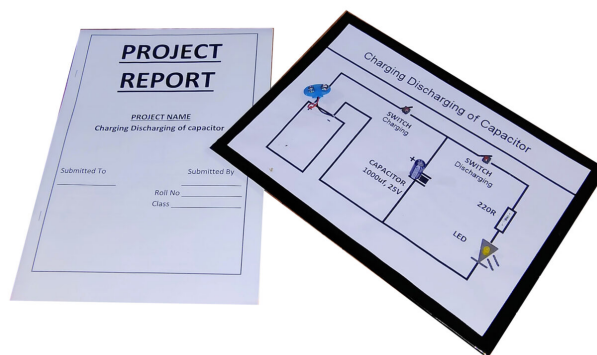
PROJECT REPORT

PROJECT NAME
Charging Discharging of capacitor

Submitted To
Submitted By
Roll No
Class

Charging Discharging of Capacitor

SWITCH
Charging

SWITCH
Discharging

CAPACITOR
1000uf, 25V

220R

LED